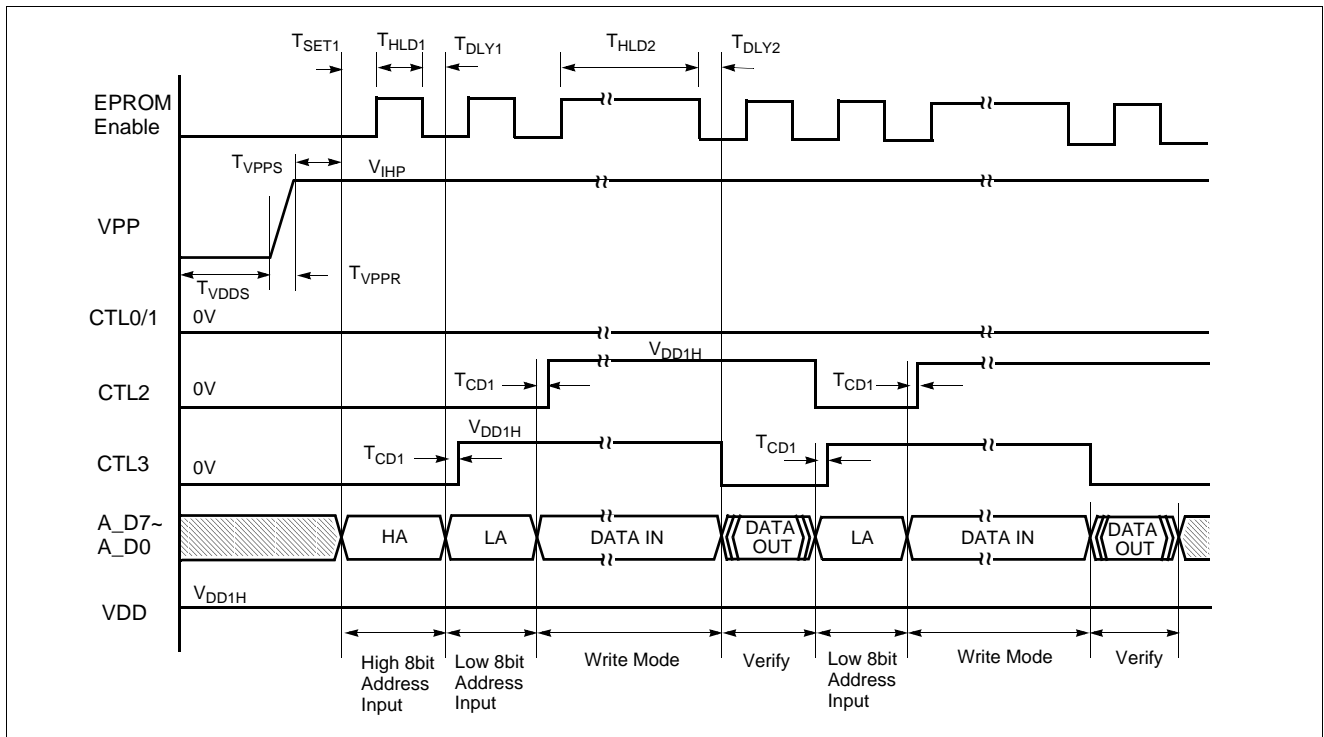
$T_{SET1}$ $T_{HLD1}$ $T_{DLY1}$ $T_{HLD2}$ $T_{DLY2}$

EPROM Enable

$T_{VPPS}$ $V_{IHP}$

VPP

$T_{VDDS}$ $T_{VPPR}$

CTL0/1 0V

$V_{DD1H}$

CTL2 0V $T_{CD1}$ $T_{CD1}$

$V_{DD1H}$

CTL3 0V $T_{CD1}$ $T_{CD1}$

A_D7~ A_D0 HA LA DATA IN DATA OUT LA DATA IN DATA OUT

VDD $V_{DD1H}$

High 8bit Address Input

Low 8bit Address Input

Write Mode

Verify

Low 8bit Address Input

Write Mode

Verify